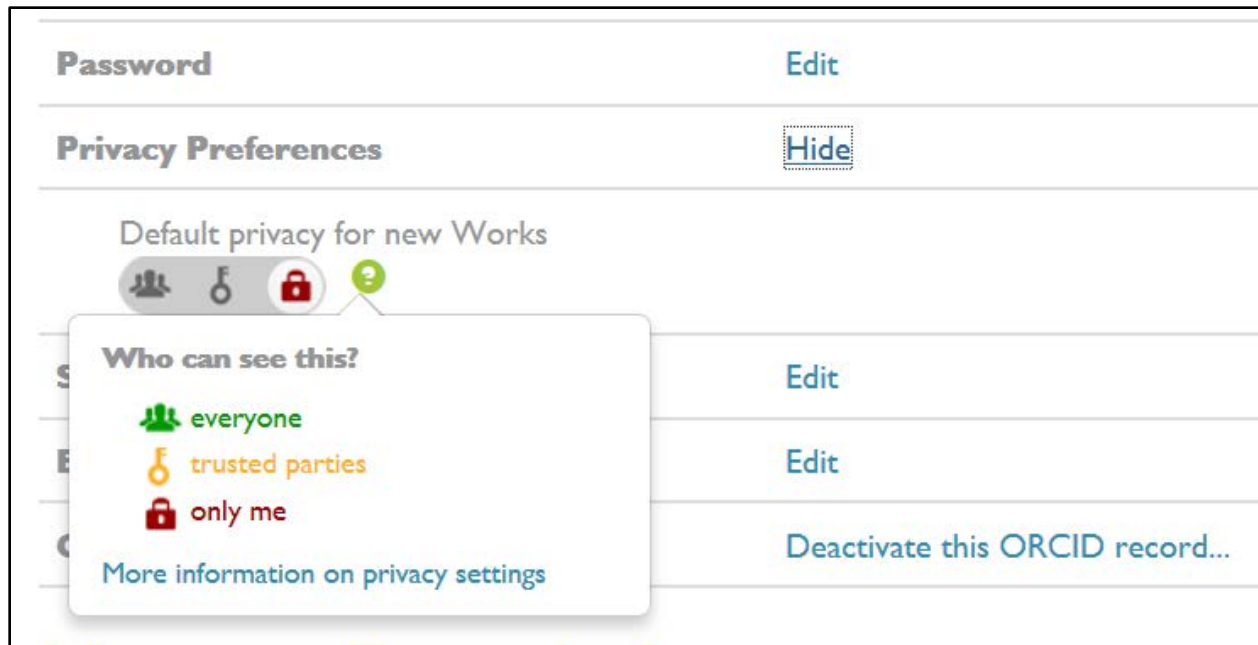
Password | Edit

Privacy Preferences | Hide

Default privacy for new Works

?

Who can see this?

everyone

trusted parties

only me

More information on privacy settings

S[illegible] Edit

E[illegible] Edit

C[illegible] Deactivate this ORCID record...